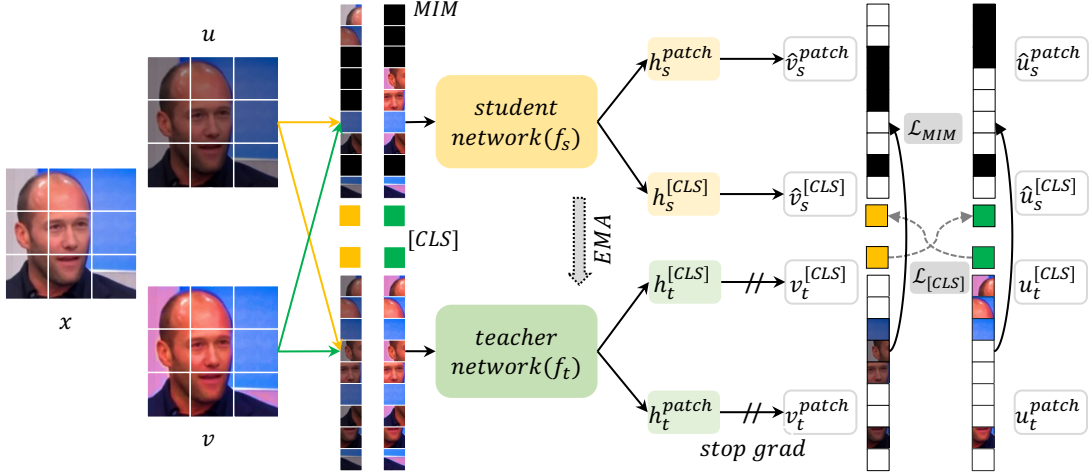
$u$

$x$

$v$

$MIM$

$[CLS]$

$student$ $network(f_s)$

$EMA$

$teacher$ $network(f_t)$

$h_s^{patch}$

$h_s^{[CLS]}$

$h_t^{[CLS]}$

$h_t^{patch}$

$\hat{v}_s^{patch}$

$\hat{v}_s^{[CLS]}$

$v_t^{[CLS]}$

$v_t^{patch}$

stop grad

$\mathcal{L}_{MIM}$

$\mathcal{L}_{[CLS]}$

$\hat{u}_s^{patch}$

$\hat{u}_s^{[CLS]}$

$u_t^{[CLS]}$

$u_t^{patch}$